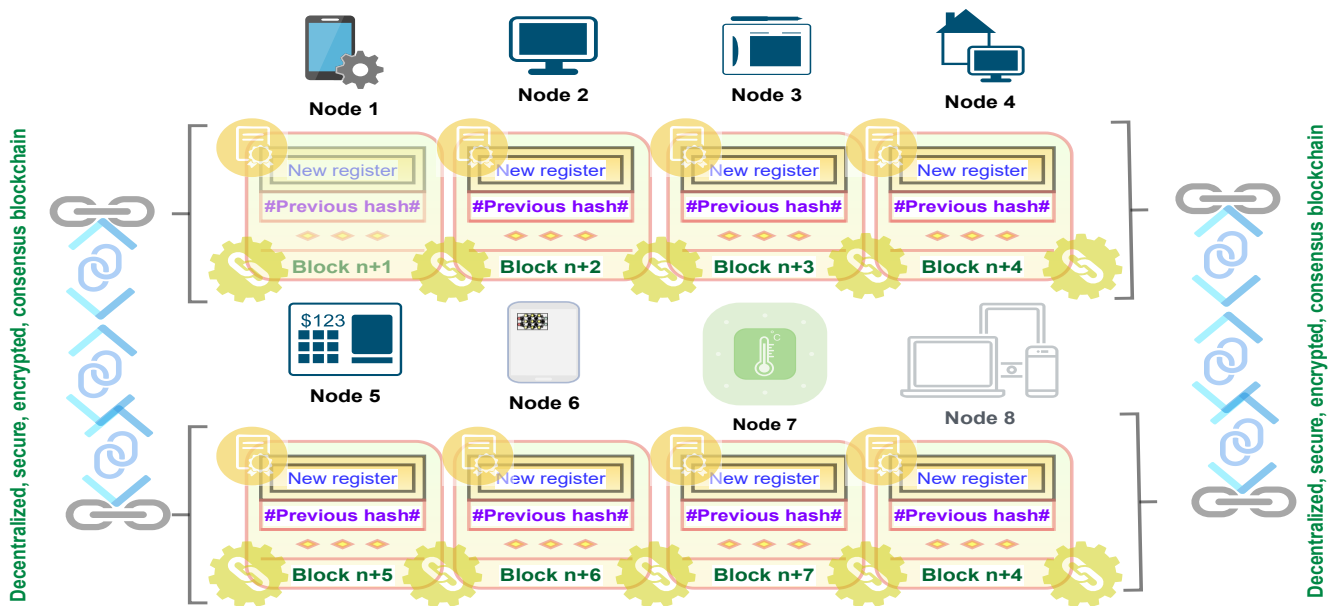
Decentralized, secure, encrypted, consensus blockchain

Node 1
Node 2
Node 3
Node 4

New register
#Previous hash#
Block n+1

New register
#Previous hash#
Block n+2

New register
#Previous hash#
Block n+3

New register
#Previous hash#
Block n+4

$123

Node 5
Node 6
Node 7
Node 8

New register
#Previous hash#
Block n+5

New register
#Previous hash#
Block n+6

New register
#Previous hash#
Block n+7

New register
#Previous hash#
Block n+4

Decentralized, secure, encrypted, consensus blockchain